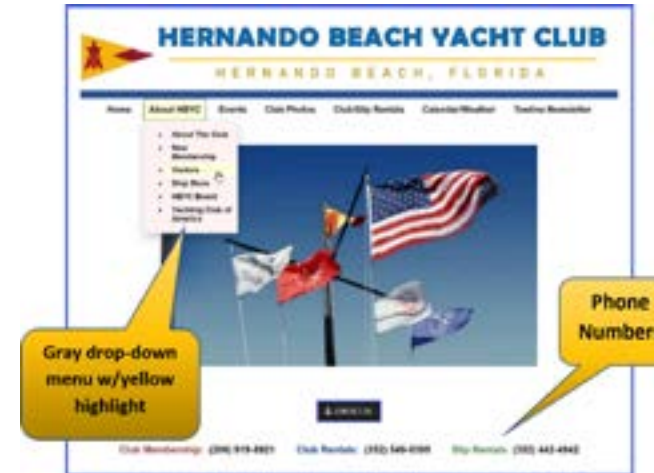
HERNANDO BEACH YACHT CLUB

HERNANDO BEACH, FLORIDA

Home About HBYC Events Club Photos Club/Slip Rentals Calendar/Weather Twelve Newsletter

About The Club
New Membership
Visitors
Ship Store
HBYC Board
Yachting Club of America

Gray drop-down menu w/yellow highlight

Phone Number

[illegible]

Club Membership: (352) 919-8921 Club Rentals: (352) 549-0399 Slip Rentals: (352) 442-4942